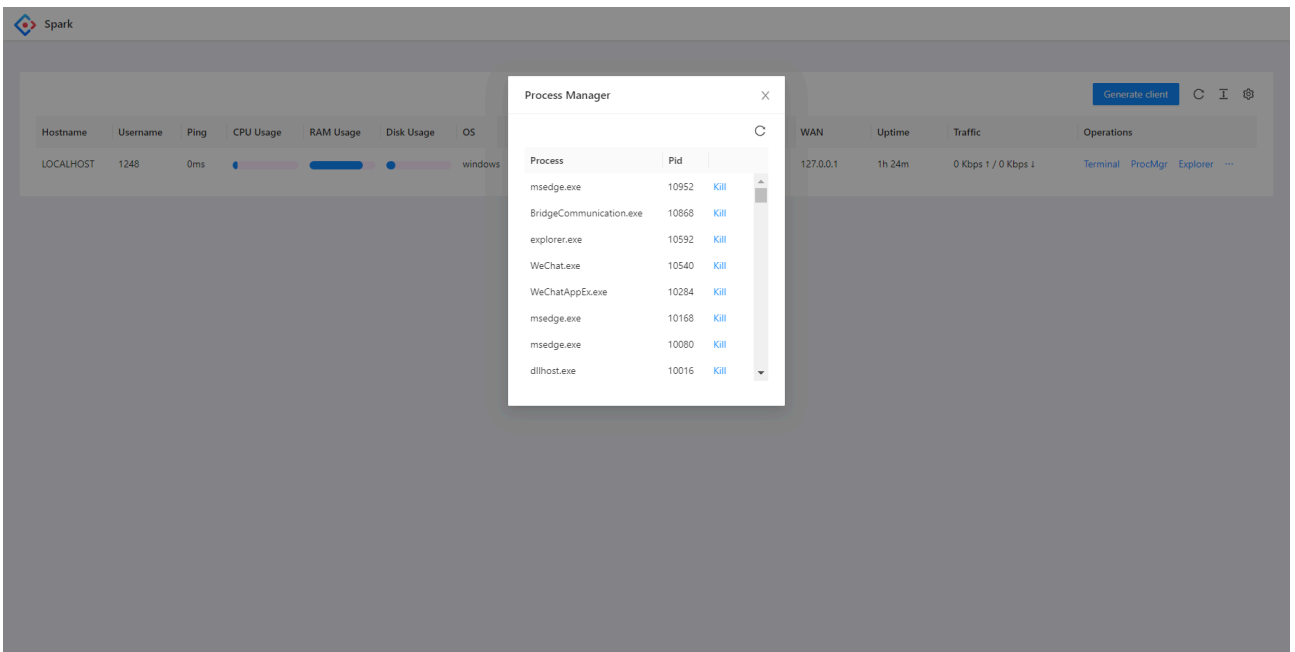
Spark

Generate client

| Hostname | Username | Ping | CPU Usage | RAM Usage | Disk Usage | OS | WAN | Uptime | Traffic | Operations |
|---|---|---|---|---|---|---|---|---|---|---|
| LOCALHOST | 1248 | 0ms | | | | windows | 127.0.0.1 | 1h 24m | 0 Kbps ↑ / 0 Kbps ↓ | Terminal ProcMgr Explorer ··· |

Process Manager

| Process | Pid | |
|---|---|---|
| msedge.exe | 10952 | Kill |
| BridgeCommunication.exe | 10868 | Kill |
| explorer.exe | 10592 | Kill |
| WeChat.exe | 10540 | Kill |
| WeChatAppEx.exe | 10284 | Kill |
| msedge.exe | 10168 | Kill |
| msedge.exe | 10080 | Kill |
| dllhost.exe | 10016 | Kill |